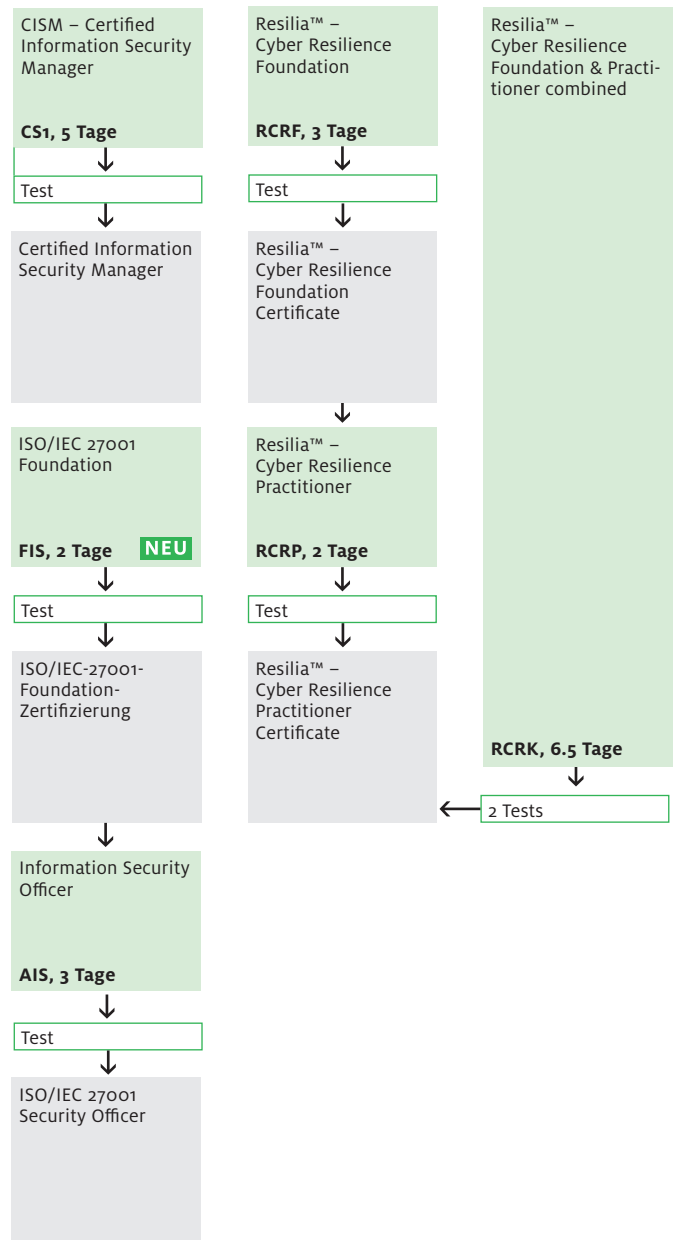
CISM – Certified Information Security Manager

CS1, 5 Tage

Test

Certified Information Security Manager

ISO/IEC 27001 Foundation

FIS, 2 Tage NEU

Test

ISO/IEC-27001-Foundation-Zertifizierung

Information Security Officer

AIS, 3 Tage

Test

ISO/IEC 27001 Security Officer

Resilia™ – Cyber Resilience Foundation

RCRF, 3 Tage

Test

Resilia™ – Cyber Resilience Foundation Certificate

Resilia™ – Cyber Resilience Practitioner

RCRP, 2 Tage

Test

Resilia™ – Cyber Resilience Practitioner Certificate

Resilia™ – Cyber Resilience Foundation & Practitioner combined

RCRK, 6.5 Tage

2 Tests